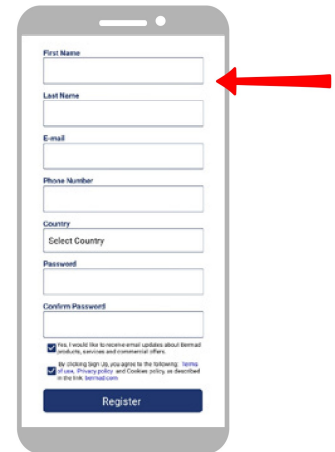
First Name

Last Name

E-mail

Phone Number

Country

Select Country

Password

Confirm Password

Yes, I would like to receive email updates about Bermad products, services and commercial offers.

By clicking Sign Up, you agree to the following: Terms of use, Privacy policy and Cookies policy, as described in the link: bermad.com

Register